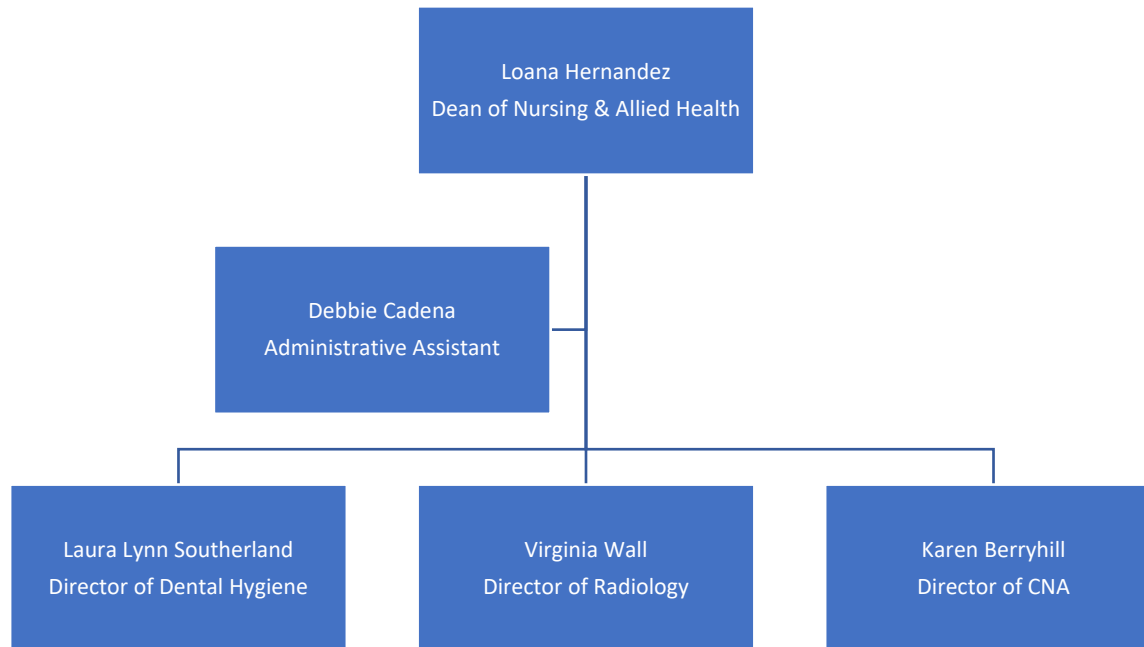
Loana Hernandez
Dean of Nursing & Allied Health

Debbie Cadena
Administrative Assistant

Laura Lynn Southerland
Director of Dental Hygiene

Virginia Wall
Director of Radiology

Karen Berryhill
Director of CNA